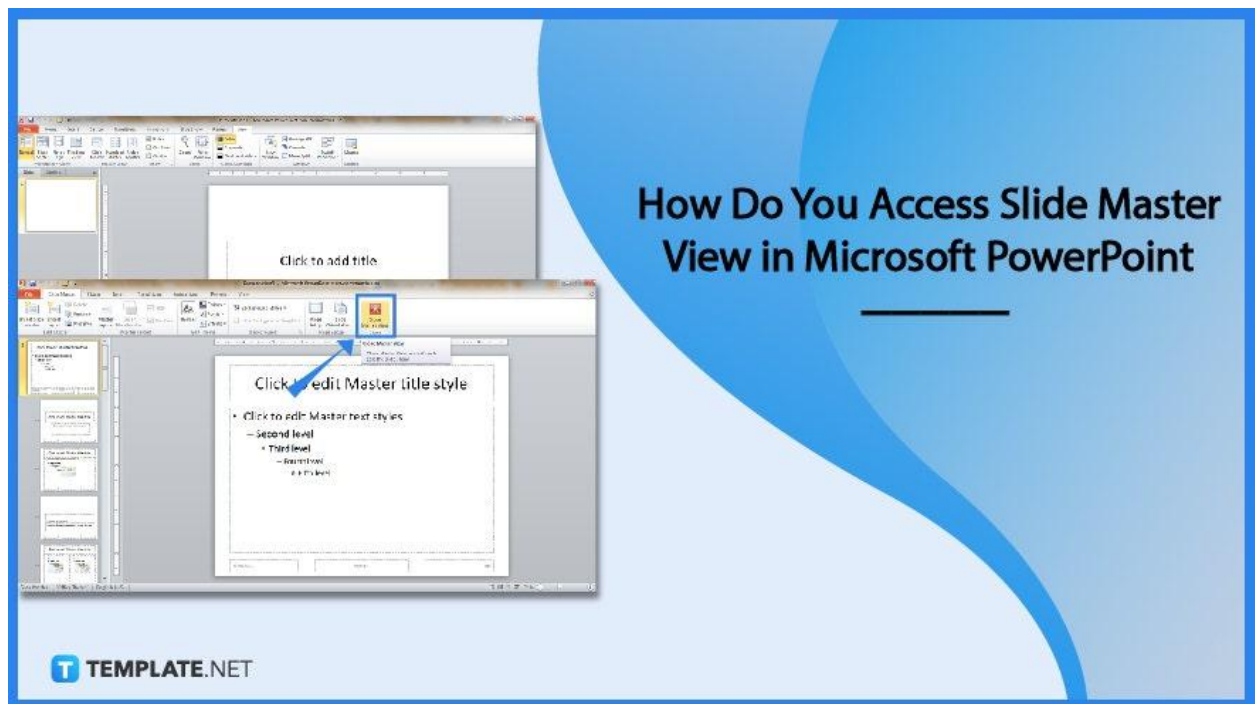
Click to add title

Click to edit Master title style

• Click to edit Master text styles
– Second level
• Third level
– Fourth level
» Fifth level

How Do You Access Slide Master View in Microsoft PowerPoint

TEMPLATE.NET